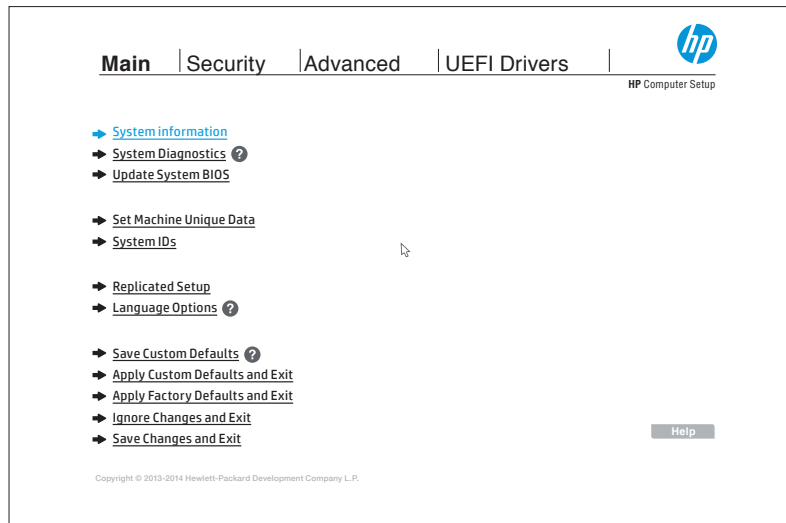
Main | Security | Advanced | UEFI Drivers |

hp

HP Computer Setup

System information
System Diagnostics ?
Update System BIOS

Set Machine Unique Data
System IDs

Replicated Setup
Language Options ?

Save Custom Defaults ?
Apply Custom Defaults and Exit
Apply Factory Defaults and Exit
Ignore Changes and Exit
Save Changes and Exit

Help

Copyright © 2013-2014 Hewlett-Packard Development Company L.P.